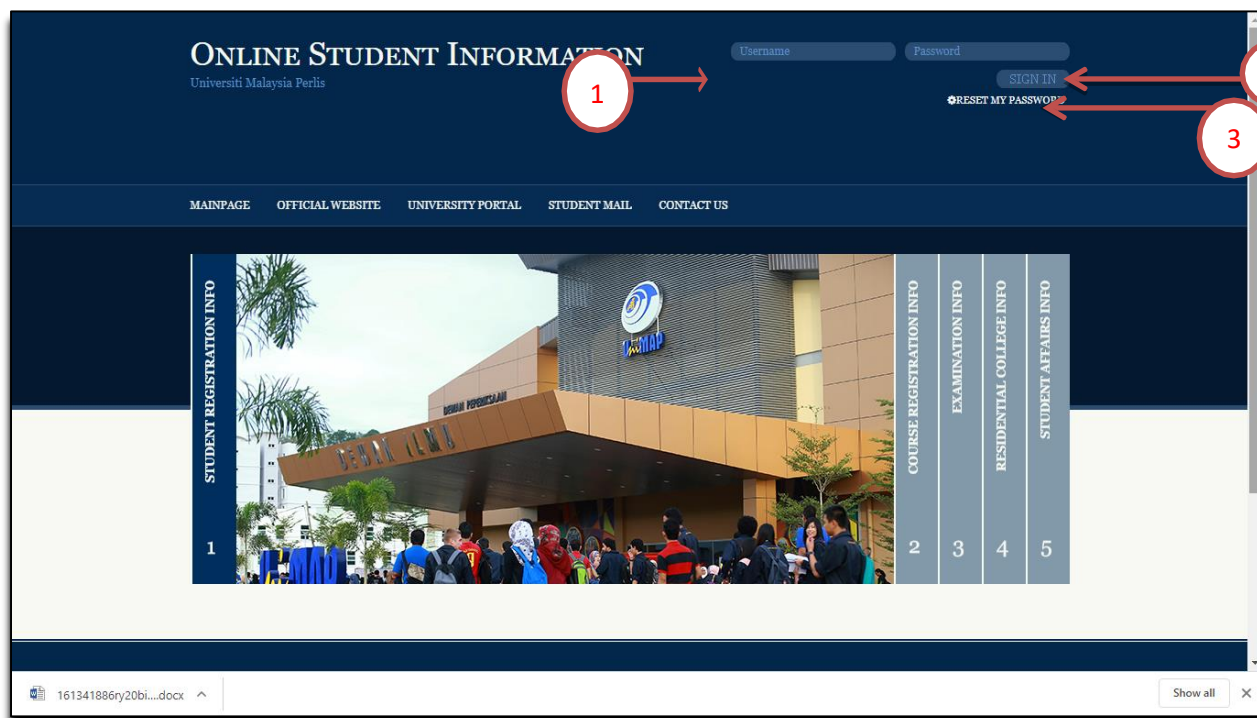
ONLINE STUDENT INFORMATION
Universiti Malaysia Perlis

Username
Password
SIGN IN
RESET MY PASSWORD

1

3

MAINPAGE
OFFICIAL WEBSITE
UNIVERSITY PORTAL
STUDENT MAIL
CONTACT US

STUDENT REGISTRATION INFO
1

DEWAN PEPERIKSAAN
DEWAN ILMU
UniMAP

COURSE REGISTRATION INFO
2

EXAMINATION INFO
3

RESIDENTIAL COLLEGE INFO
4

STUDENT AFFAIRS INFO
5

161341886ry20bi....docx
Show all